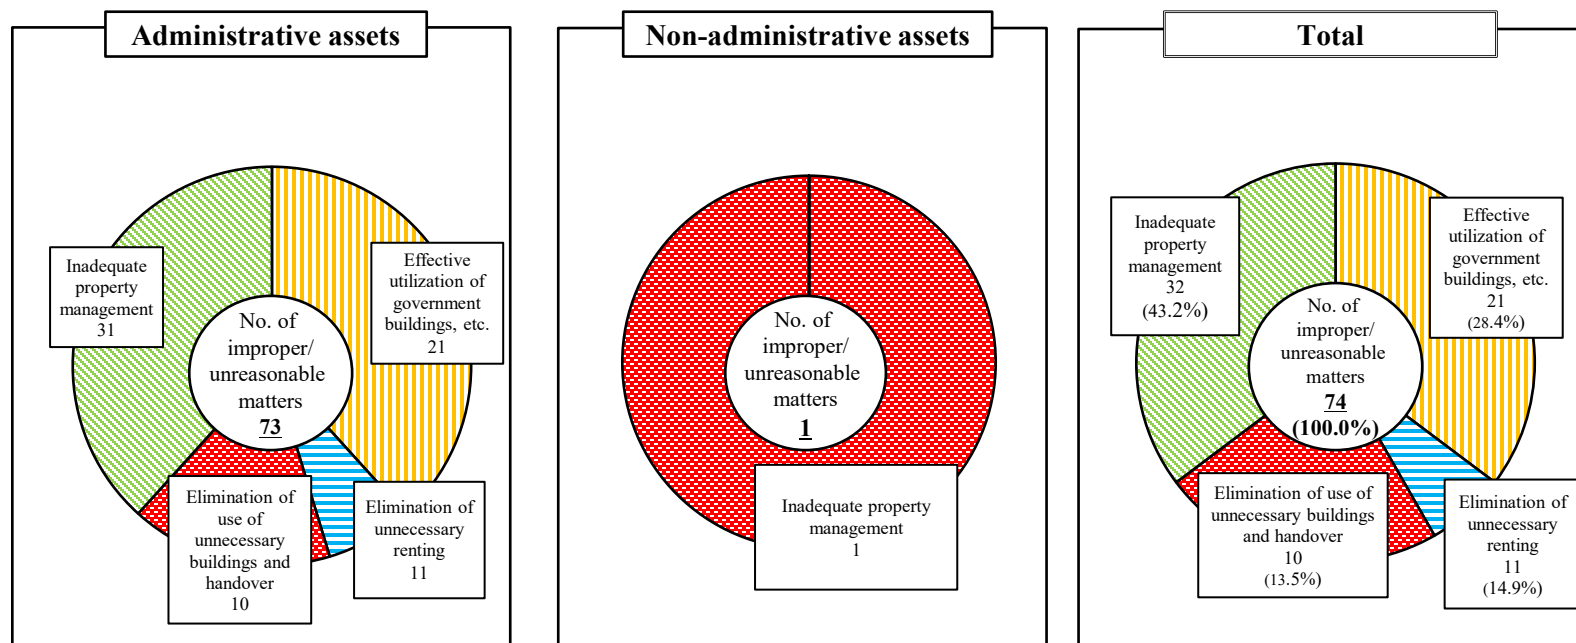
Administrative assets

Inadequate property management 31

No. of improper/ unreasonable matters 73

Effective utilization of government buildings, etc. 21

Elimination of use of unnecessary buildings and handover 10

Elimination of unnecessary renting 11

Non-administrative assets

No. of improper/ unreasonable matters 1

Inadequate property management 1

Total

Inadequate property management 32 (43.2%)

No. of improper/ unreasonable matters 74 (100.0%)

Effective utilization of government buildings, etc. 21 (28.4%)

Elimination of use of unnecessary buildings and handover 10 (13.5%)

Elimination of unnecessary renting 11 (14.9%)